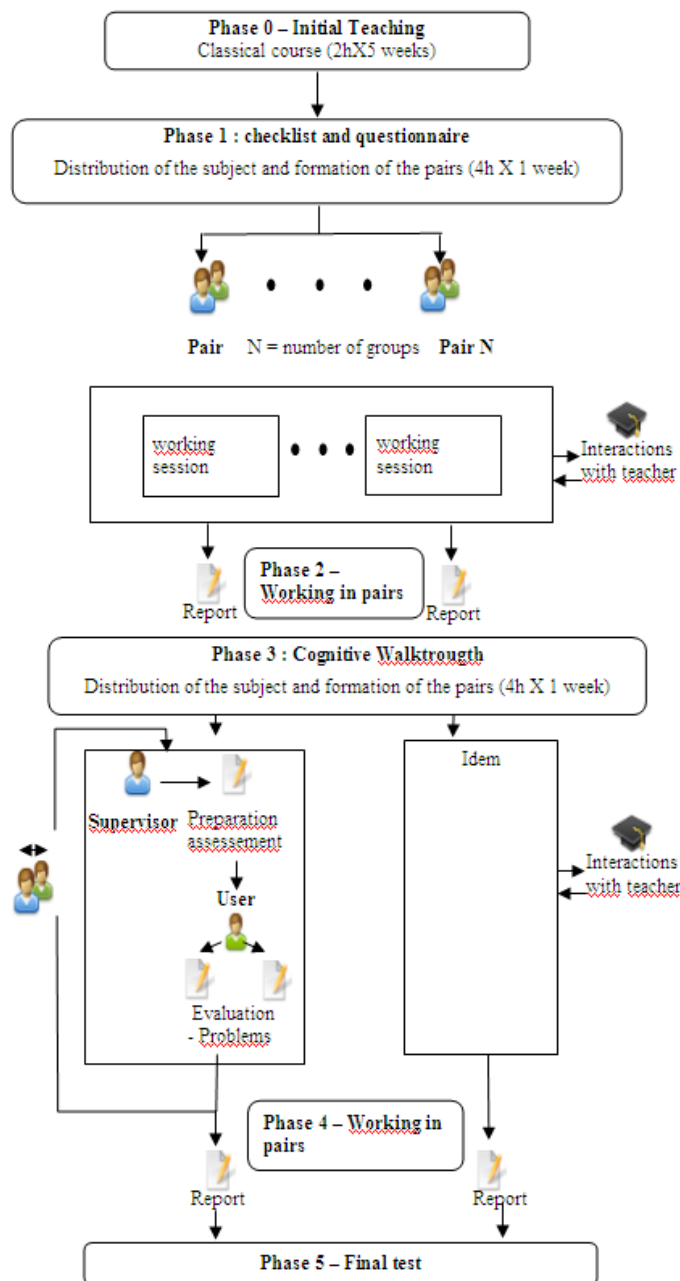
Phase 0 – Initial Teaching
Classical course (2hX5 weeks)

Phase 1 : checklist and questionnaire
Distribution of the subject and formation of the pairs (4h X 1 week)

Pair N = number of groups Pair N

working session

working session

Interactions with teacher

Report

Phase 2 – Working in pairs

Report

Phase 3 : Cognitive Walktrougth
Distribution of the subject and formation of the pairs (4h X 1 week)

Supervisor

Preparation assessement

User

Evaluation - Problems

Idem

Interactions with teacher

Phase 4 – Working in pairs

Report

Report

Phase 5 – Final test